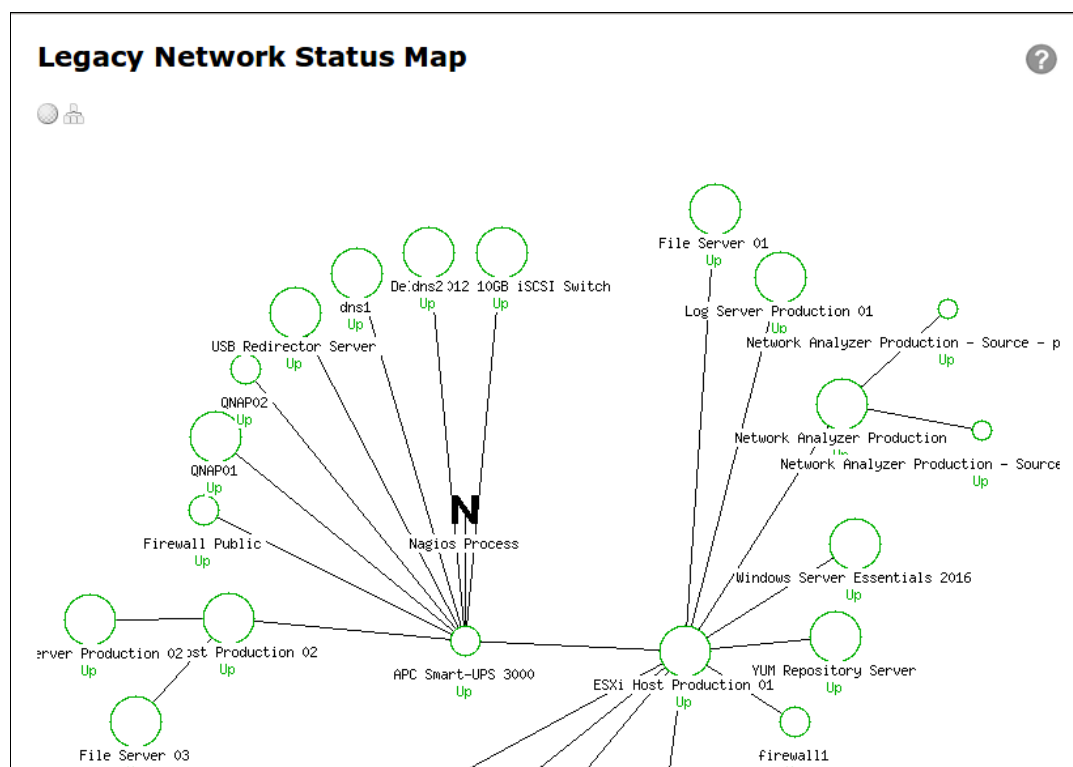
Legacy Network Status Map

?

File Server 01
Up

dns1
Up

De:dns2012
Up

10GB iSCSI Switch
Up

Log Server Production 01
Up

Network Analyzer Production - Source - p
Up

USB Redirector Server
Up

QNAP02
Up

Network Analyzer Production
Up

Network Analyzer Production - Source
Up

QNAP01
Up

N
Nagios Process

Firewall Public
Up

Windows Server Essentials 2016
Up

erver Production 02
Up

ost Production 02
Up

APC Smart-UPS 3000
Up

ESXi Host Production 01
Up

YUM Repository Server
Up

File Server 03

firewall1